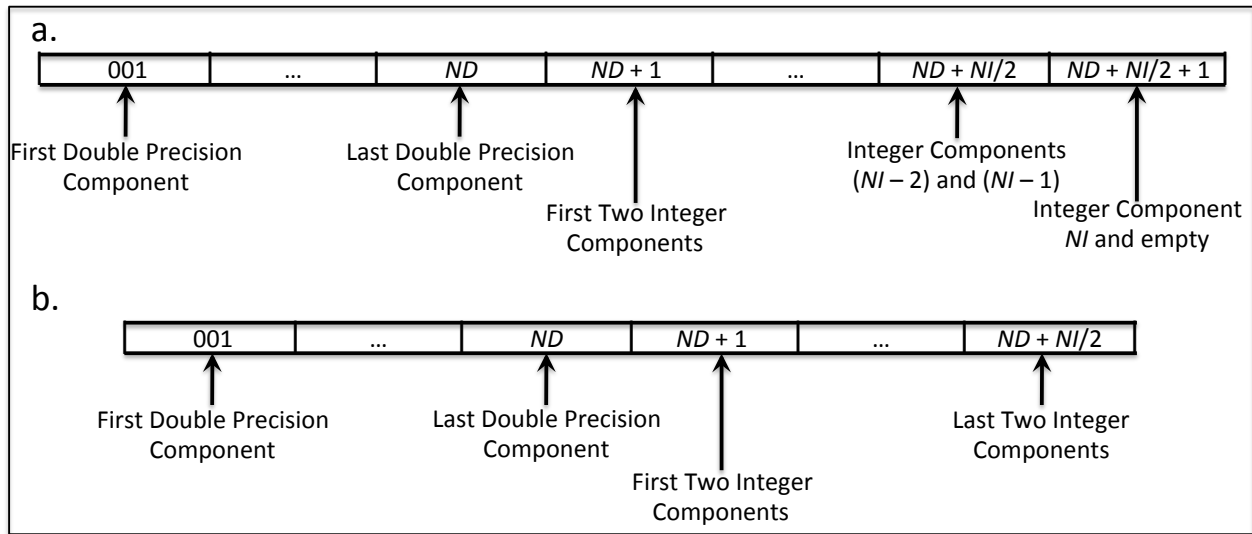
a.

| 001 | … | $ND$ | $ND + 1$ | … | $ND + NI/2$ | $ND + NI/2 + 1$ |
|---|---|---|---|---|---|---|

First Double Precision Component

Last Double Precision Component

First Two Integer Components

Integer Components ($NI$ – 2) and ($NI$ – 1)

Integer Component $NI$ and empty

b.

| 001 | … | $ND$ | $ND + 1$ | … | $ND + NI/2$ |
|---|---|---|---|---|---|

First Double Precision Component

Last Double Precision Component

First Two Integer Components

Last Two Integer Components